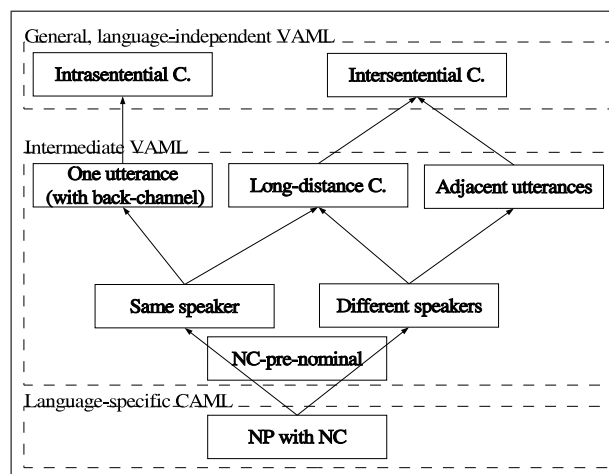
General, language-independent VAML

Intrasentential C.

Intersentential C.

Intermediate VAML

One utterance (with back-channel)

Long-distance C.

Adjacent utterances

Same speaker

Different speakers

NC-pre-nominal

Language-specific CAML

NP with NC